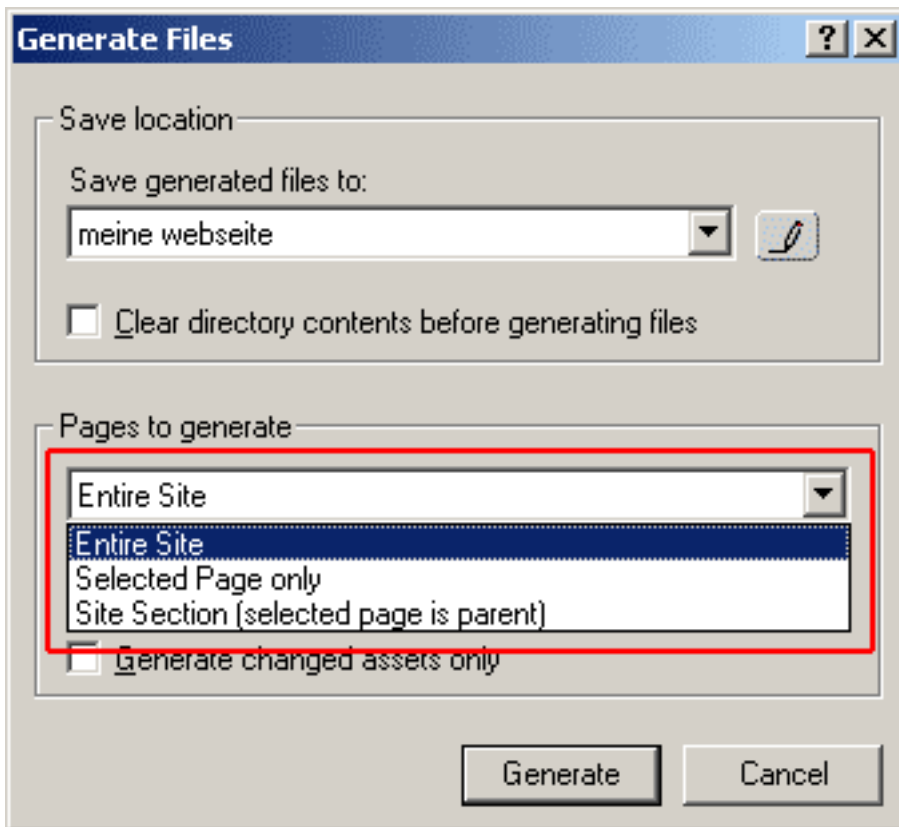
Generate Files

?

Save location

Save generated files to:

meine webseite

Clear directory contents before generating files

Pages to generate

Entire Site

Entire Site
Selected Page only
Site Section (selected page is parent)

Generate changed assets only

Generate

Cancel